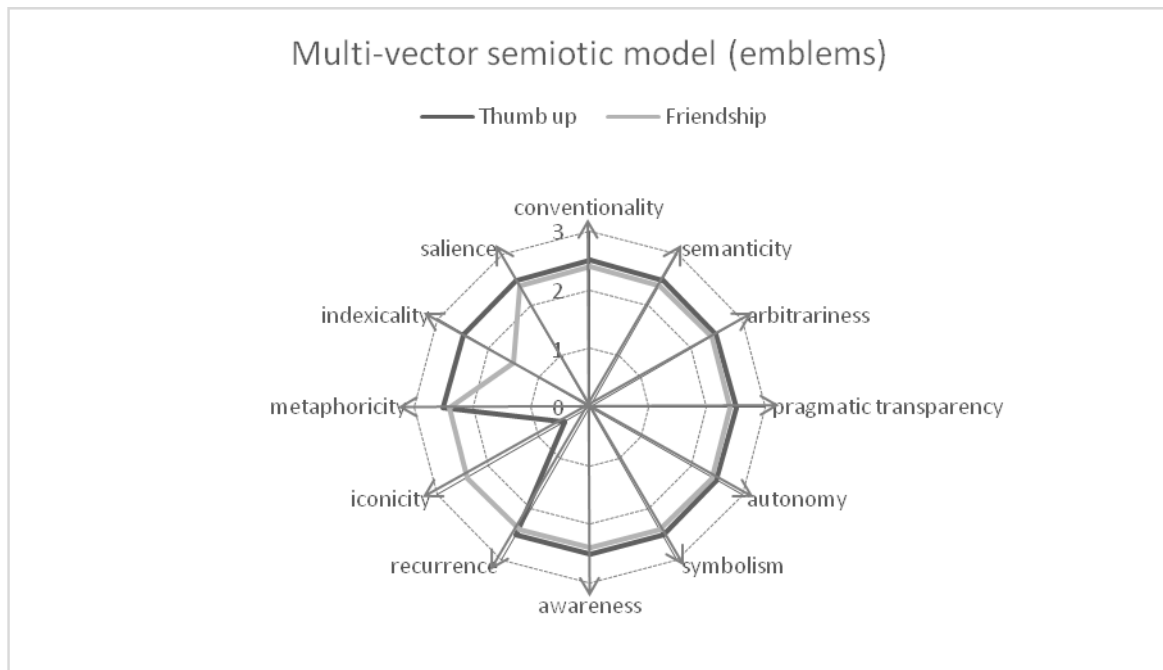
Multi-vector semiotic model (emblems)

Thumb up
Friendship

conventionality
3
2
1
0
semanticity
arbitrariness
pragmatic transparency
autonomy
symbolism
awareness
recurrence
iconicity
metaphoricity
indexicality
salience